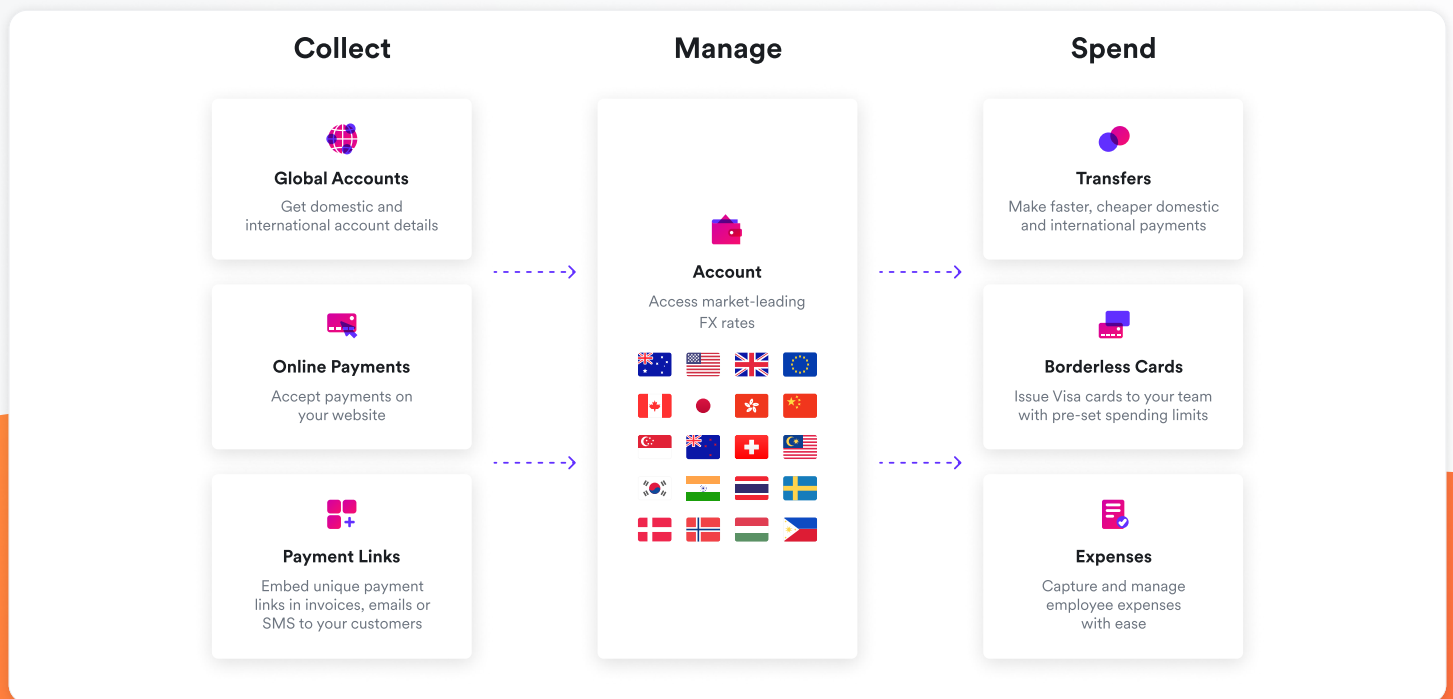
Collect

Global Accounts
Get domestic and international account details

Online Payments
Accept payments on your website

Payment Links
Embed unique payment links in invoices, emails or SMS to your customers

Manage

Account
Access market-leading FX rates

Spend

Transfers
Make faster, cheaper domestic and international payments

Borderless Cards
Issue Visa cards to your team with pre-set spending limits

Expenses
Capture and manage employee expenses with ease